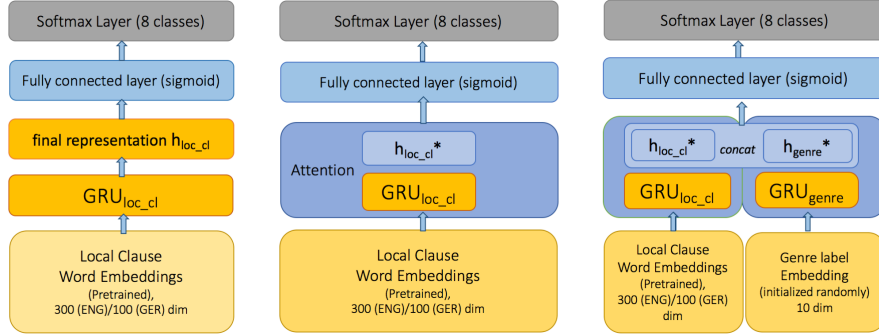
Softmax Layer (8 classes)

Fully connected layer (sigmoid)

final representation $h_{loc\_cl}$

$GRU_{loc\_cl}$

Local Clause Word Embeddings (Pretrained), 300 (ENG)/100 (GER) dim

Softmax Layer (8 classes)

Fully connected layer (sigmoid)

Attention

$h_{loc\_cl}$*

$GRU_{loc\_cl}$

Local Clause Word Embeddings (Pretrained), 300 (ENG)/100 (GER) dim

Softmax Layer (8 classes)

Fully connected layer (sigmoid)

$h_{loc\_cl}$*

concat

$h_{genre}$*

$GRU_{loc\_cl}$

$GRU_{genre}$

Local Clause Word Embeddings (Pretrained), 300 (ENG)/100 (GER) dim

Genre label Embedding (initialized randomly) 10 dim